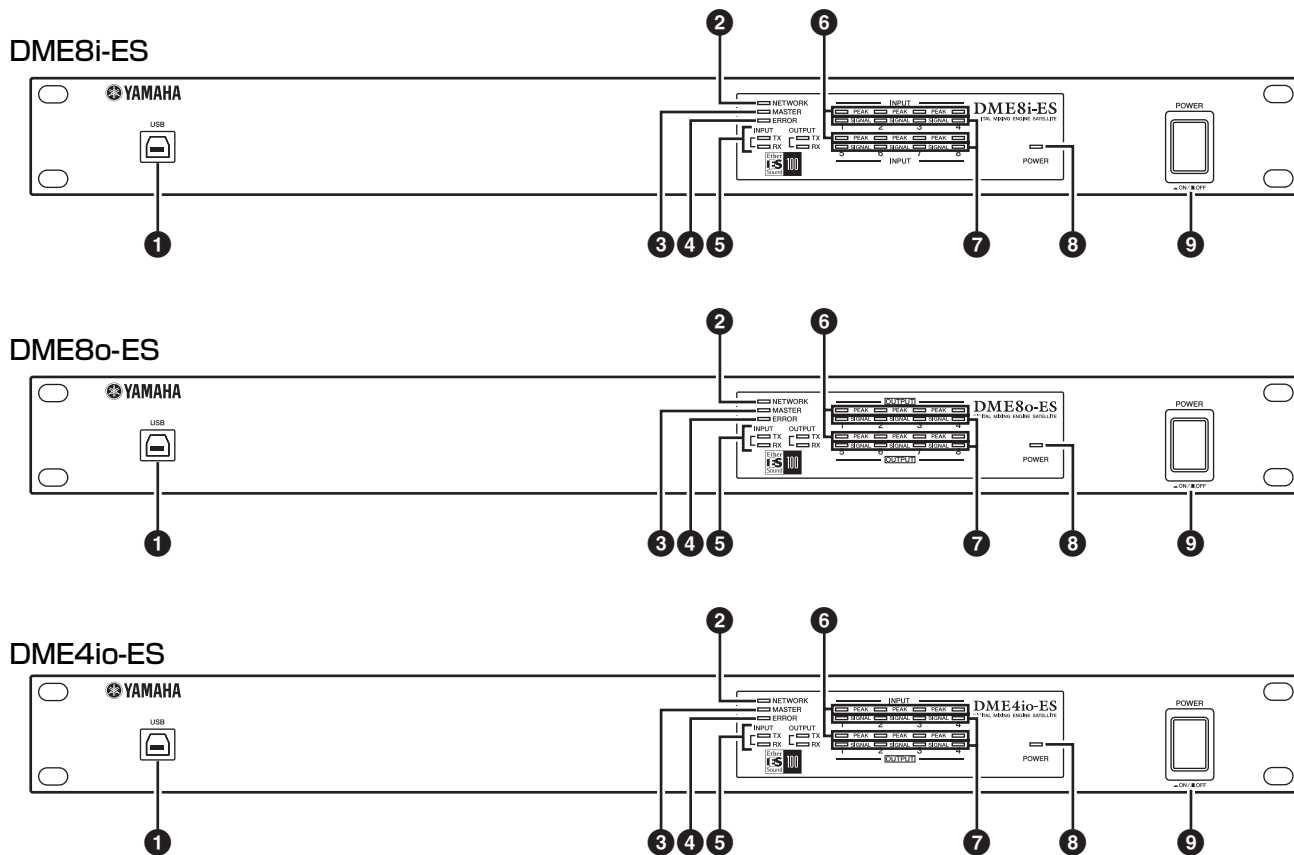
DME8i-ES

YAMAHA

USB

NETWORK
MASTER
ERROR
INPUT TX RX
OUTPUT TX RX

EtherSound 100

INPUT
PEAK PEAK PEAK PEAK
SIGNAL SIGNAL SIGNAL SIGNAL
1 2 3 4
PEAK PEAK PEAK PEAK
SIGNAL SIGNAL SIGNAL SIGNAL
5 6 7 8
INPUT

DME8i-ES
DIGITAL MIXING ENGINE SATELLITE

POWER

POWER
ON/ OFF

1 2 3 4 5 6 7 8 9

DME8o-ES

YAMAHA

USB

NETWORK
MASTER
ERROR
INPUT TX RX
OUTPUT TX RX

EtherSound 100

OUTPUT
PEAK PEAK PEAK PEAK
SIGNAL SIGNAL SIGNAL SIGNAL
1 2 3 4
PEAK PEAK PEAK PEAK
SIGNAL SIGNAL SIGNAL SIGNAL
5 6 7 8
OUTPUT

DME8o-ES
DIGITAL MIXING ENGINE SATELLITE

POWER

POWER
ON/ OFF

1 2 3 4 5 6 7 8 9

DME4io-ES

YAMAHA

USB

NETWORK
MASTER
ERROR
INPUT TX RX
OUTPUT TX RX

EtherSound 100

INPUT
PEAK PEAK PEAK PEAK
SIGNAL SIGNAL SIGNAL SIGNAL
1 2 3 4
PEAK PEAK PEAK PEAK
SIGNAL SIGNAL SIGNAL SIGNAL
1 2 3 4
OUTPUT

DME4io-ES
DIGITAL MIXING ENGINE SATELLITE

POWER

POWER
ON/ OFF

1 2 3 4 5 6 7 8 9